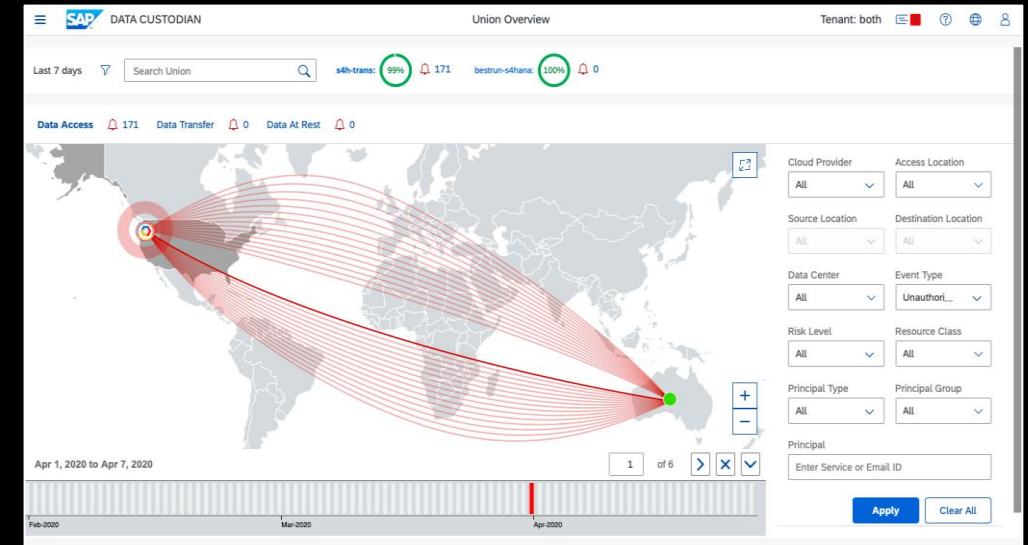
SAP DATA CUSTODIAN

Union Overview

Tenant: both

Last 7 days

Search Union

s4h-trans: 99% 171

bestrun-s4hana: 100% 0

Data Access 171 Data Transfer 0 Data At Rest 0

Cloud Provider
All

Access Location
All

Source Location
All

Destination Location
All

Data Center
All

Event Type
Unauthori...

Risk Level
All

Resource Class
All

Principal Type
All

Principal Group
All

Principal
Enter Service or Email ID

Apply

Clear All

Apr 1, 2020 to Apr 7, 2020

1 of 6

Feb-2020

Mar-2020

Apr-2020